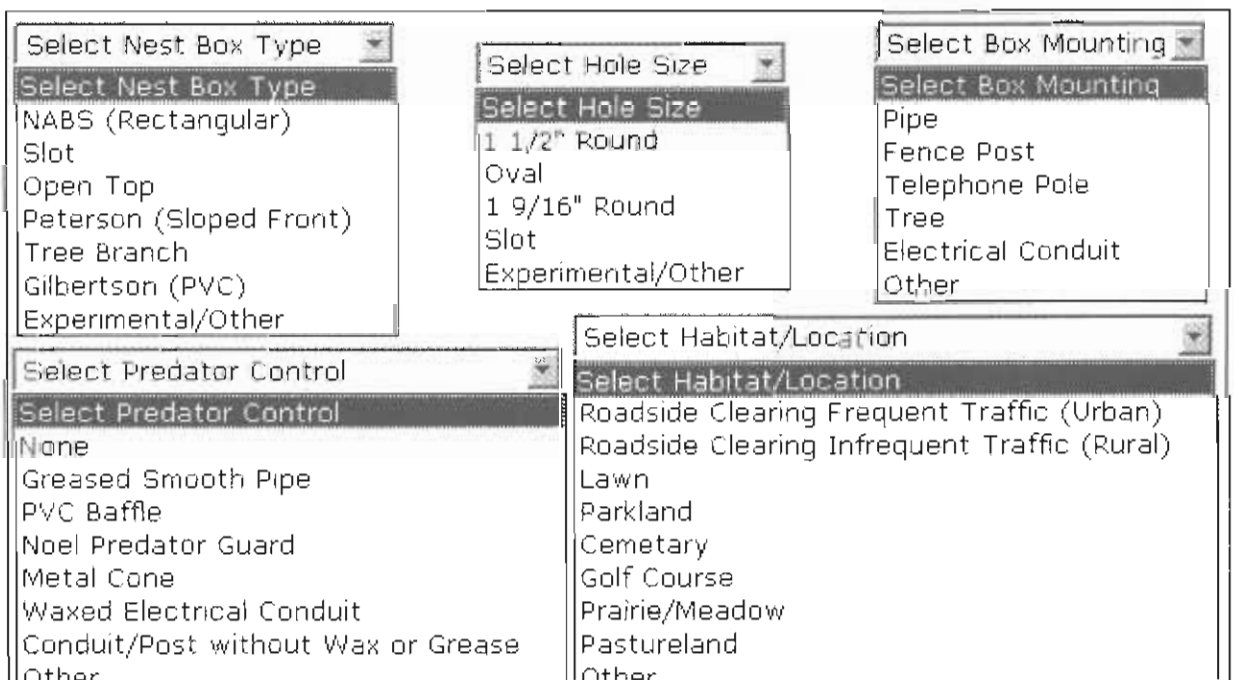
Select Nest Box Type
Select Nest Box Type
NABS (Rectangular)
Slot
Open Top
Peterson (Sloped Front)
Tree Branch
Gilbertson (PVC)
Experimental/Other

Select Hole Size
Select Hole Size
1 1/2" Round
Oval
1 9/16" Round
Slot
Experimental/Other

Select Box Mounting
Select Box Mounting
Pipe
Fence Post
Telephone Pole
Tree
Electrical Conduit
Other

Select Predator Control
Select Predator Control
None
Greased Smooth Pipe
PVC Baffle
Noel Predator Guard
Metal Cone
Waxed Electrical Conduit
Conduit/Post without Wax or Grease
Other

Select Habitat/Location
Select Habitat/Location
Roadside Clearing Frequent Traffic (Urban)
Roadside Clearing Infrequent Traffic (Rural)
Lawn
Parkland
Cemetary
Golf Course
Prairie/Meadow
Pastureland
Other